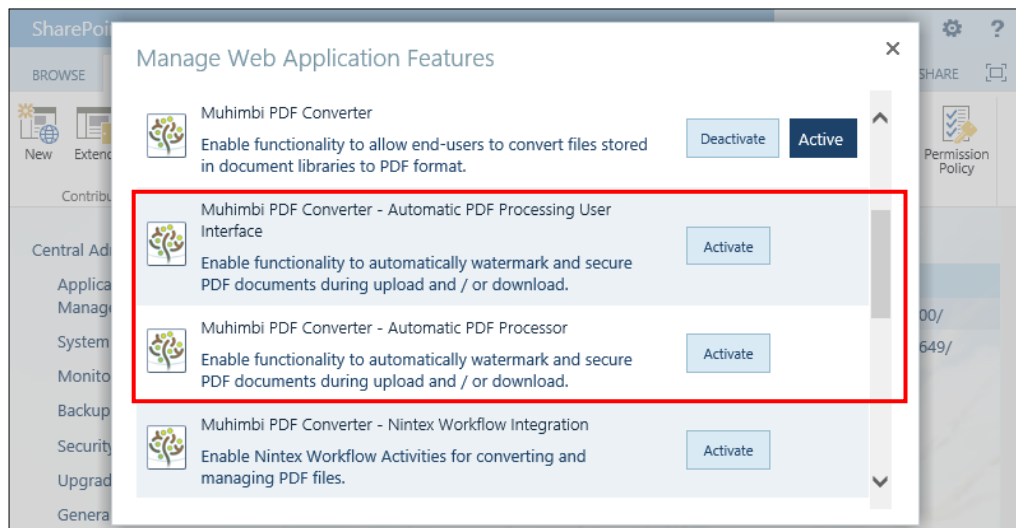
SharePoi

BROWSE

New Extend

Contribu

Central Ad

Applica
Manage

System

Monito

Backup

Security

Upgrad

Genera

?

SHARE

Permission Policy

00/

649/

Manage Web Application Features

×

Muhimbi PDF Converter

Enable functionality to allow end-users to convert files stored in document libraries to PDF format.

Deactivate

Active

Muhimbi PDF Converter - Automatic PDF Processing User Interface

Enable functionality to automatically watermark and secure PDF documents during upload and / or download.

Activate

Muhimbi PDF Converter - Automatic PDF Processor

Enable functionality to automatically watermark and secure PDF documents during upload and / or download.

Activate

Muhimbi PDF Converter - Nintex Workflow Integration

Enable Nintex Workflow Activities for converting and managing PDF files.

Activate